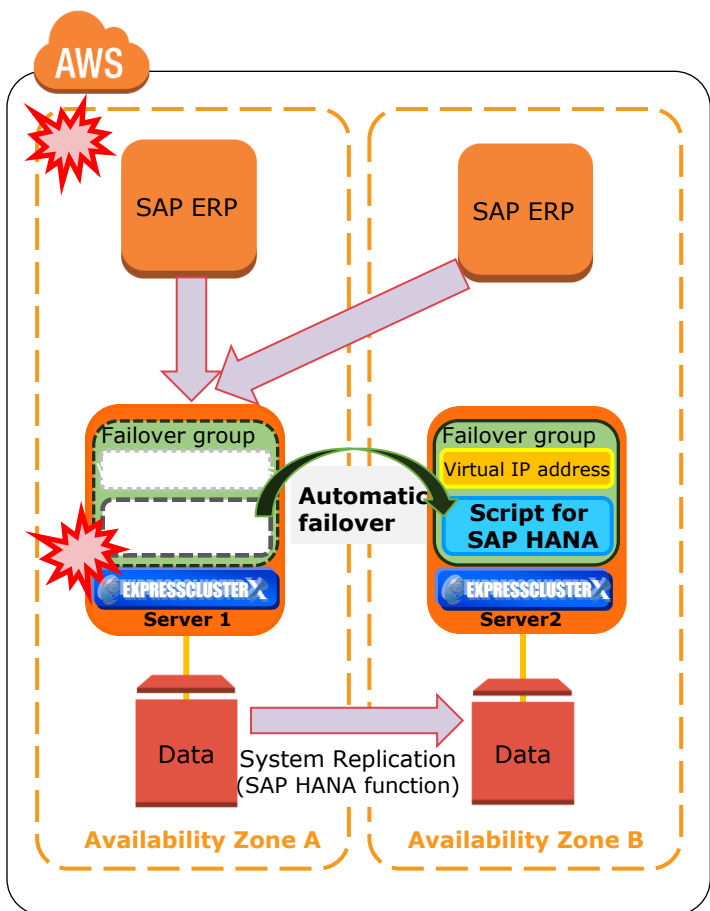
AWS

SAP ERP

SAP ERP

Failover group

Automatic failover

Failover group

Virtual IP address

Script for SAP HANA

EXPRESSCLUSTER X

Server 1

EXPRESSCLUSTER X

Server2

Data

System Replication (SAP HANA function)

Data

Availability Zone A

Availability Zone B